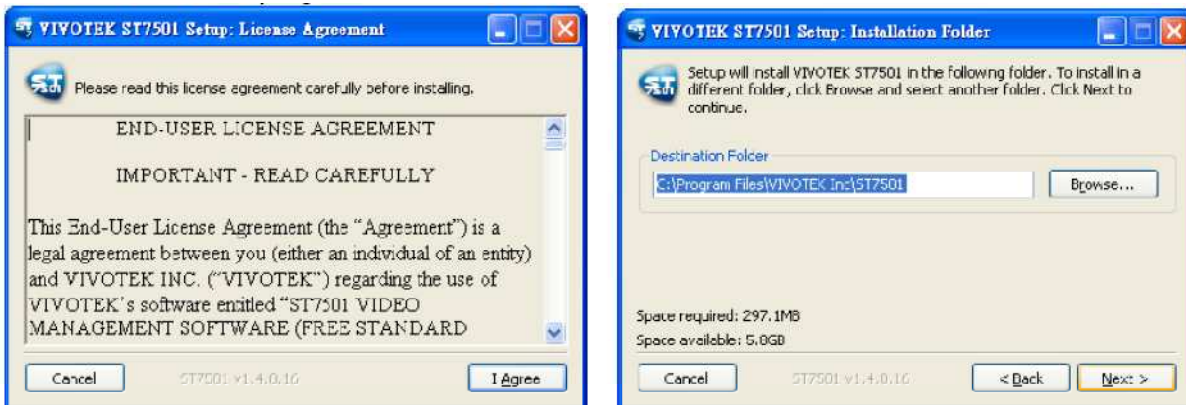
VIVOTEK ST7501 Setup: License Agreement

Please read this license agreement carefully before installing.

END-USER LICENSE AGREEMENT

IMPORTANT - READ CAREFULLY

This End-User License Agreement (the "Agreement") is a legal agreement between you (either an individual of an entity) and VIVOTEK INC. ("VIVOTEK") regarding the use of VIVOTEK's software entitled "ST7501 VIDEO MANAGEMENT SOFTWARE (FREE STANDARD

Cancel ST7501 v1.4.0.16 I Agree

VIVOTEK ST7501 Setup: Installation Folder

Setup will install VIVOTEK ST7501 in the followng folder. To install in a different folder, click Browse and select another folder. Click Next to continue.

Destination Folder

C:\Program Files\VIVOTEK Inc\ST7501

Browse...

Space required: 297.1MB

Space available: 5.8GB

Cancel ST7501 v1.4.0.16 < Back Next >